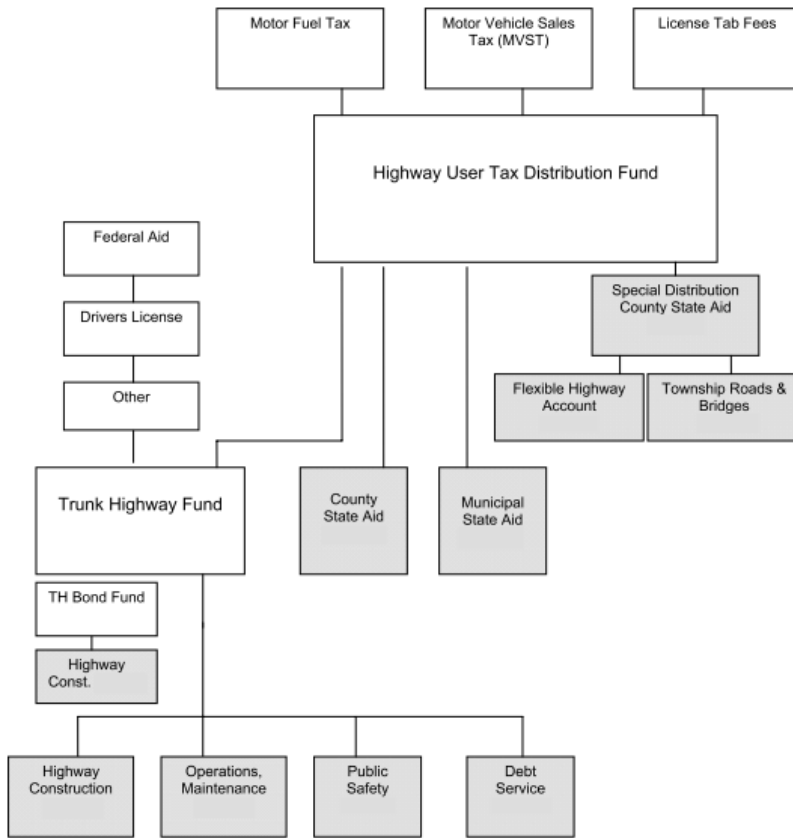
Motor Fuel Tax

Motor Vehicle Sales Tax (MVST)

License Tab Fees

Highway User Tax Distribution Fund

Federal Aid

Drivers License

Other

Special Distribution County State Aid

Flexible Highway Account

Township Roads & Bridges

Trunk Highway Fund

County State Aid

Municipal State Aid

TH Bond Fund

Highway Const.

Highway Construction

Operations, Maintenance

Public Safety

Debt Service